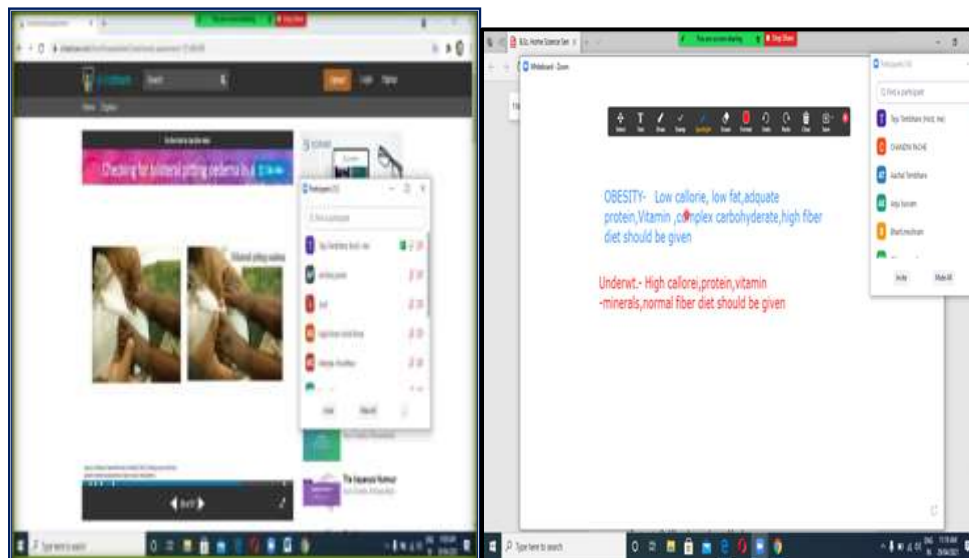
Checking for bilateral pitting oedema in a

Bilateral pitting oedema

Participants (12)

Find a participant

The Aquarius Humour

Type here to search

B.Sc. Home Science Sem

Whiteboard - Zoom

OBESITY- Low callorie, low fat,adquate protein,Vitamin ,complex carbohyderate,high fiber diet should be given

Underwt.- High callorei,protein,vitamin -minerals,normal fiber diet should be given

Find a participant

CHANDNI PACHE

Invite

Mute All

Type here to search